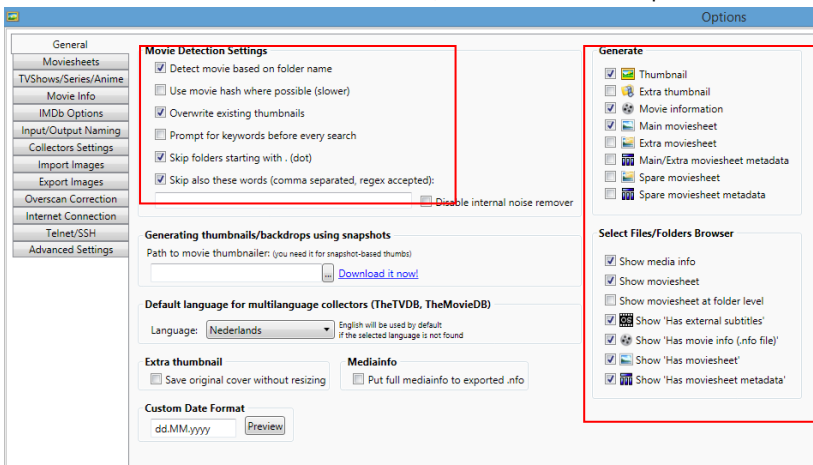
Options

General
Moviesheets
TVShows/Series/Anime
Movie Info
IMDb Options
Input/Output Naming
Collectors Settings
Import Images
Export Images
Overscan Correction
Internet Connection
Telnet/SSH
Advanced Settings

Movie Detection Settings
Detect movie based on folder name
Use movie hash where possible (slower)
Overwrite existing thumbnails
Prompt for keywords before every search
Skip folders starting with . (dot)
Skip also these words (comma separated, regex accepted):
Disable internal noise remover

Generating thumbnails/backdrops using snapshots
Path to movie thumbnailer: (you need it for snapshot-based thumbs)
...
Download it now!

Default language for multilanguage collectors (TheTVDB, TheMovieDB)
Language: Nederlands
English will be used by default if the selected language is not found

Extra thumbnail
Save original cover without resizing

Mediainfo
Put full mediainfo to exported .nfo

Custom Date Format
dd.MM.yyyy
Preview

Generate
Thumbnail
Extra thumbnail
Movie information
Main moviesheet
Extra moviesheet
Main/Extra moviesheet metadata
Spare moviesheet
Spare moviesheet metadata

Select Files/Folders Browser
Show media info
Show moviesheet
Show moviesheet at folder level
Show 'Has external subtitles'
Show 'Has movie info (.nfo file)'
Show 'Has moviesheet'
Show 'Has moviesheet metadata'